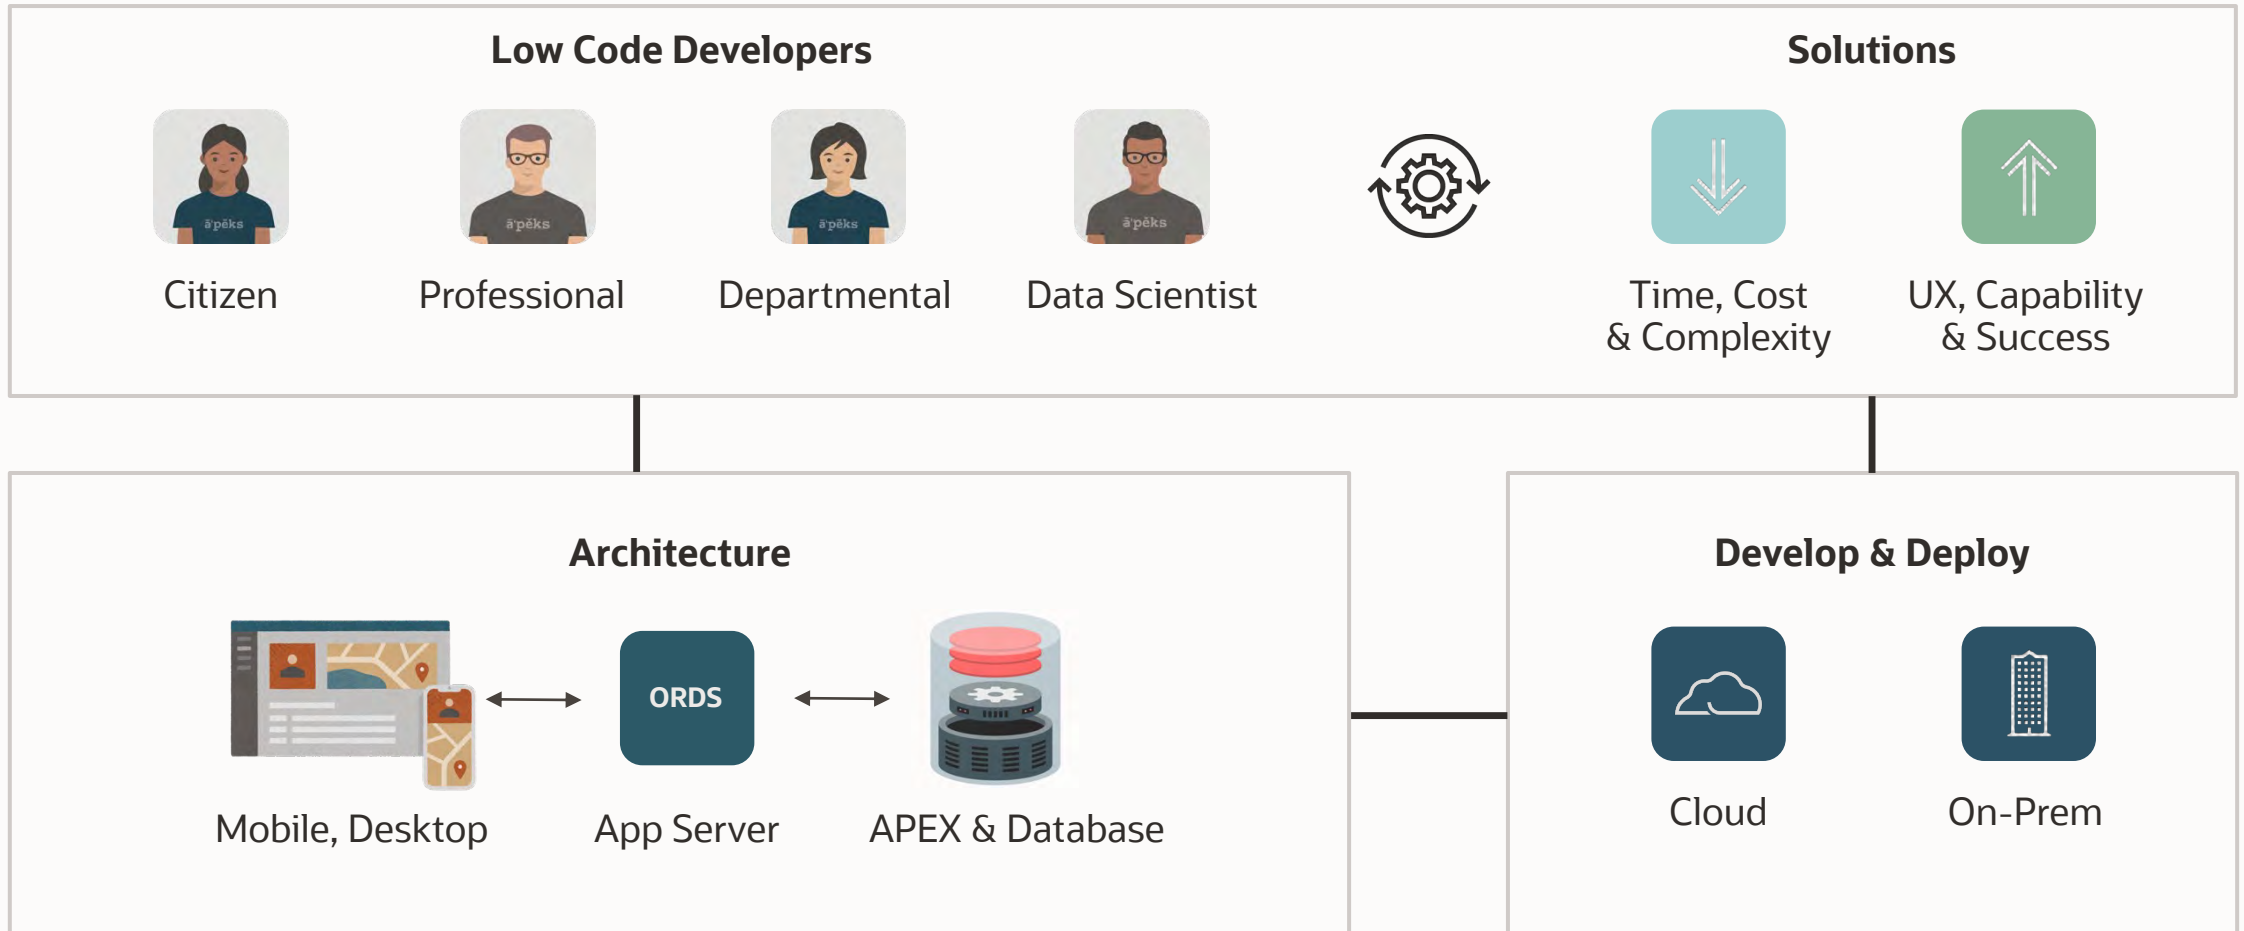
Low Code Developers

ā'pēks
Citizen

ā'pēks
Professional

ā'pēks
Departmental

ā'pēks
Data Scientist

Solutions

Time, Cost & Complexity

UX, Capability & Success

Architecture

Mobile, Desktop

ORDS
App Server

APEX & Database

Develop & Deploy

Cloud

On-Prem